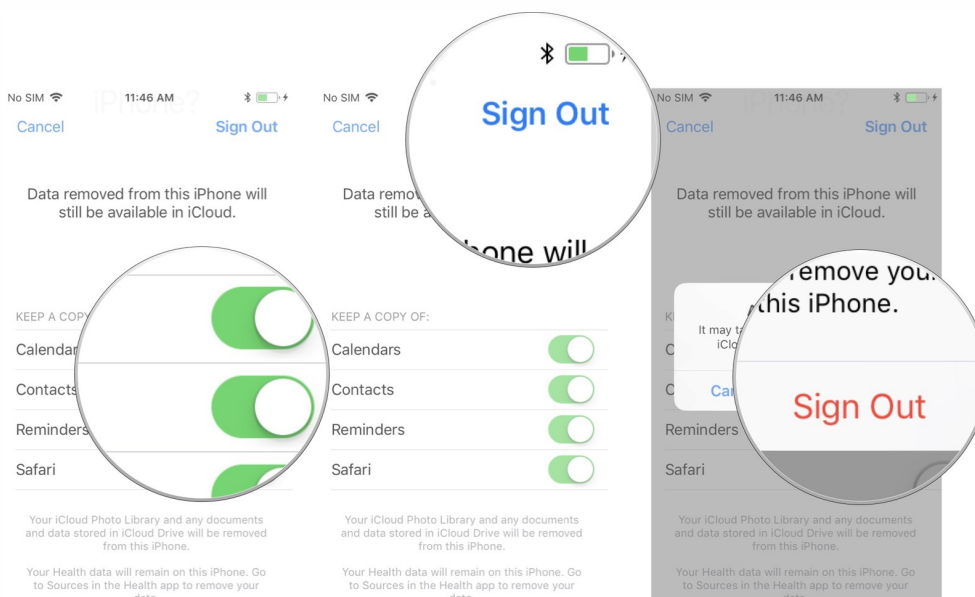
No SIM 11:46 AM

iPhone?

Cancel Sign Out

Data removed from this iPhone will still be available in iCloud.

KEEP A COPY

Calendar

Contacts

Reminders

Safari

Your iCloud Photo Library and any documents and data stored in iCloud Drive will be removed from this iPhone.

Your Health data will remain on this iPhone. Go to Sources in the Health app to remove your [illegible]

No SIM

Cancel

Sign Out

Data remov still be a

hone will

KEEP A COPY OF:

Calendars

Contacts

Reminders

Safari

Your iCloud Photo Library and any documents and data stored in iCloud Drive will be removed from this iPhone.

Your Health data will remain on this iPhone. Go to Sources in the Health app to remove your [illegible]

No SIM 11:46 AM

Cancel Sign Out

Data removed from this iPhone will still be available in iCloud.

K

It may ta iClo

C

C

Ca

remove you this iPhone.

Sign Out

Reminders

Safari

Your iCloud Photo Library and any documents and data stored in iCloud Drive will be removed from this iPhone.

Your Health data will remain on this iPhone. Go to Sources in the Health app to remove your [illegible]